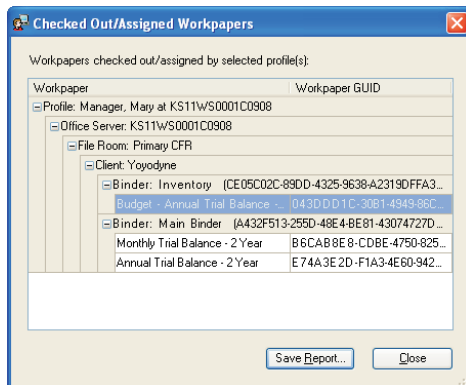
Checked Out/Assigned Workpapers

Workpapers checked out/assigned by selected profile(s):

| Workpaper | Workpaper GUID |
|---|---|
| ⊟Profile: Manager, Mary at KS11WS0001C0908 | |
| ⊟Office Server: KS11WS0001C0908 | |
| ⊟File Room: Primary CFR | |
| ⊟Client: Yoyodyne | |
| ⊟Binder: Inventory (CE05C02C-89DD-4325-9638-A2319DFFA3... | |
| Budget - Annual Trial Balance -... | 043DDD1C-30B1-4949-86C... |
| ⊟Binder: Main Binder (A432F513-255D-48E4-BE81-43074727D... | |
| Monthly Trial Balance - 2 Year | B6CAB8E8-CDBE-4750-825... |
| Annual Trial Balance - 2 Year | E74A3E2D-F1A3-4E60-942... |

Save Report... Close